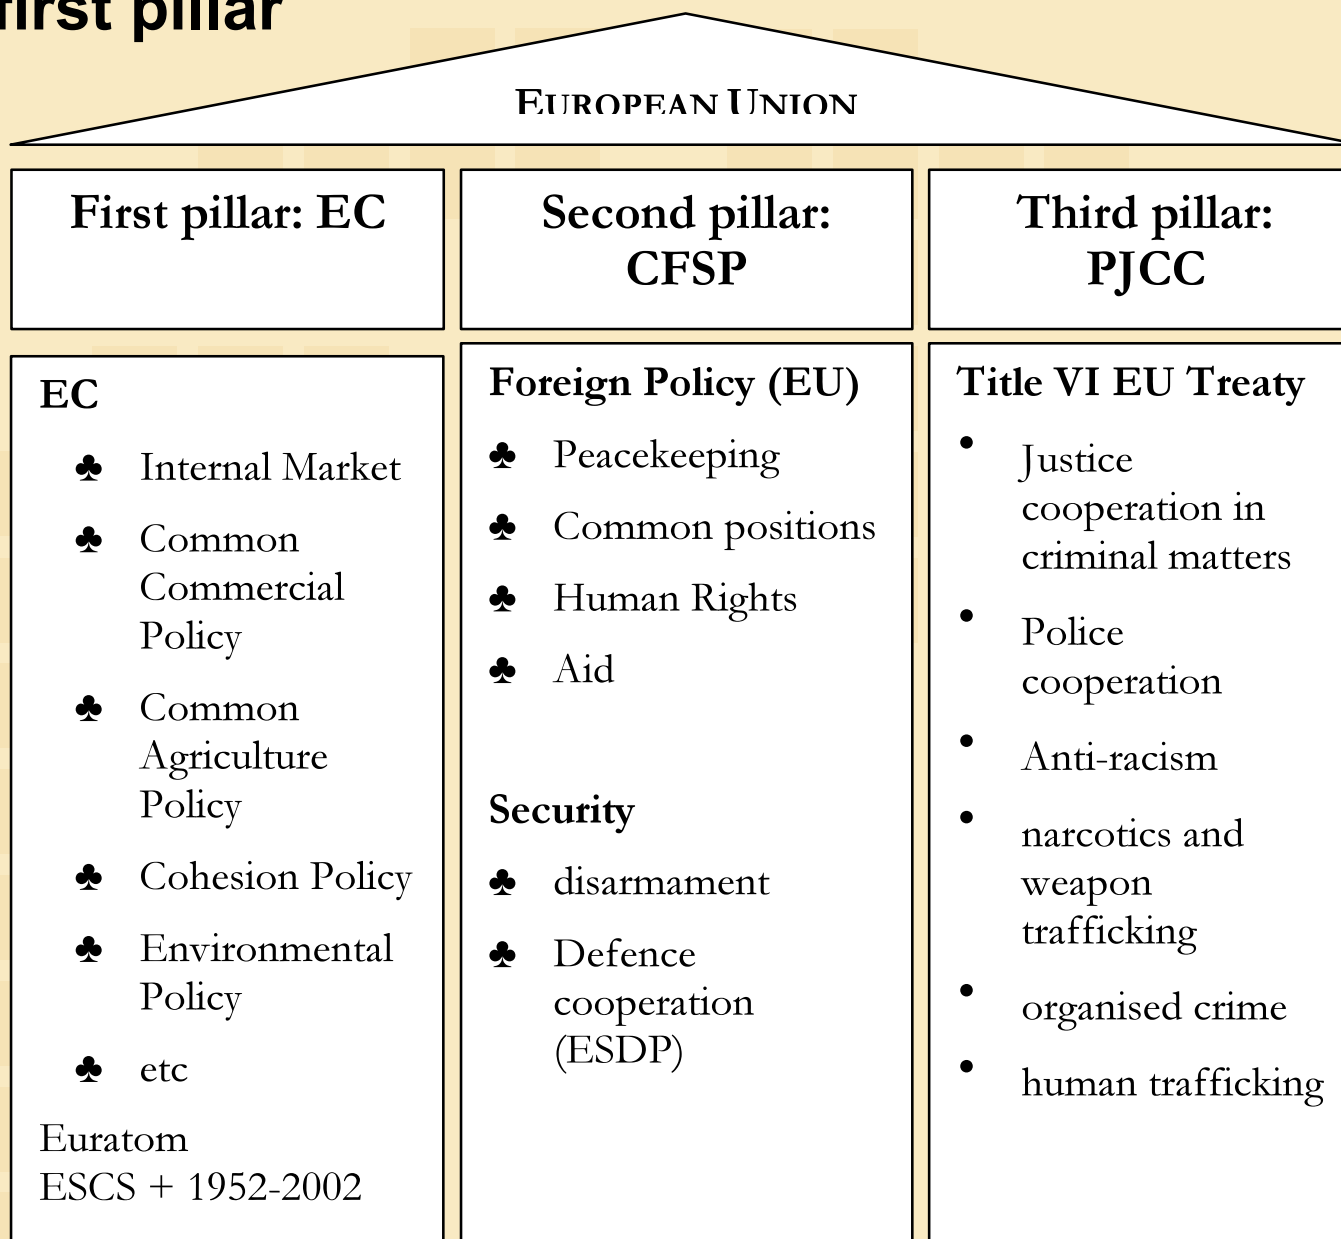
first pillar

EUROPEAN UNION

First pillar: EC

Second pillar: CFSP

Third pillar: PJCC

EC

♣ Internal Market

♣ Common Commercial Policy

♣ Common Agriculture Policy

♣ Cohesion Policy

♣ Environmental Policy

♣ etc

Euratom
ESCS + 1952-2002

Foreign Policy (EU)

♣ Peacekeeping

♣ Common positions

♣ Human Rights

♣ Aid

Security

♣ disarmament

♣ Defence cooperation (ESDP)

Title VI EU Treaty

• Justice cooperation in criminal matters

• Police cooperation

• Anti-racism

• narcotics and weapon trafficking

• organised crime

• human trafficking